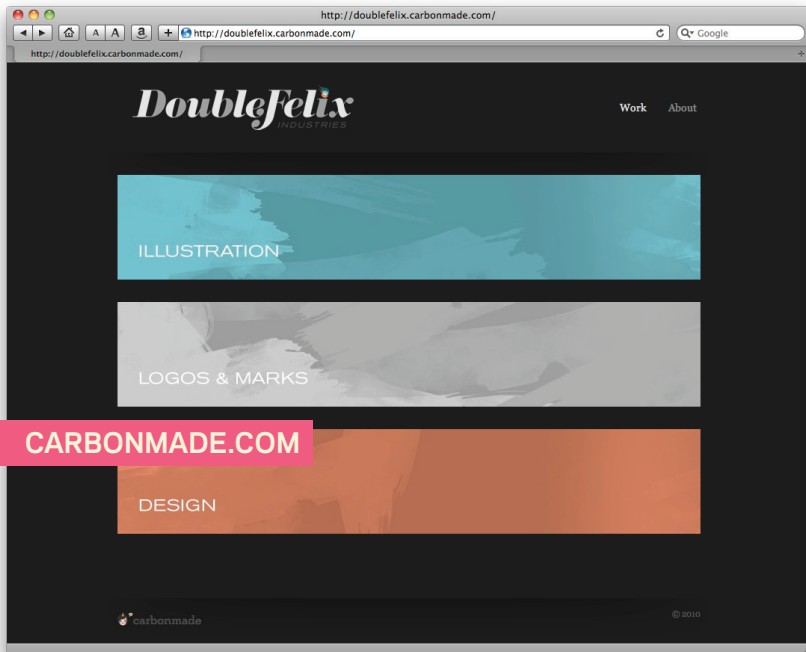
http://doublefelix.carbonmade.com/

A A a +

http://doublefelix.carbonmade.com/

Google

http://doublefelix.carbonmade.com/

DoubleFelix INDUSTRIES

Work About

ILLUSTRATION

LOGOS & MARKS

CARBONMADE.COM

DESIGN

carbonmade

© 2010